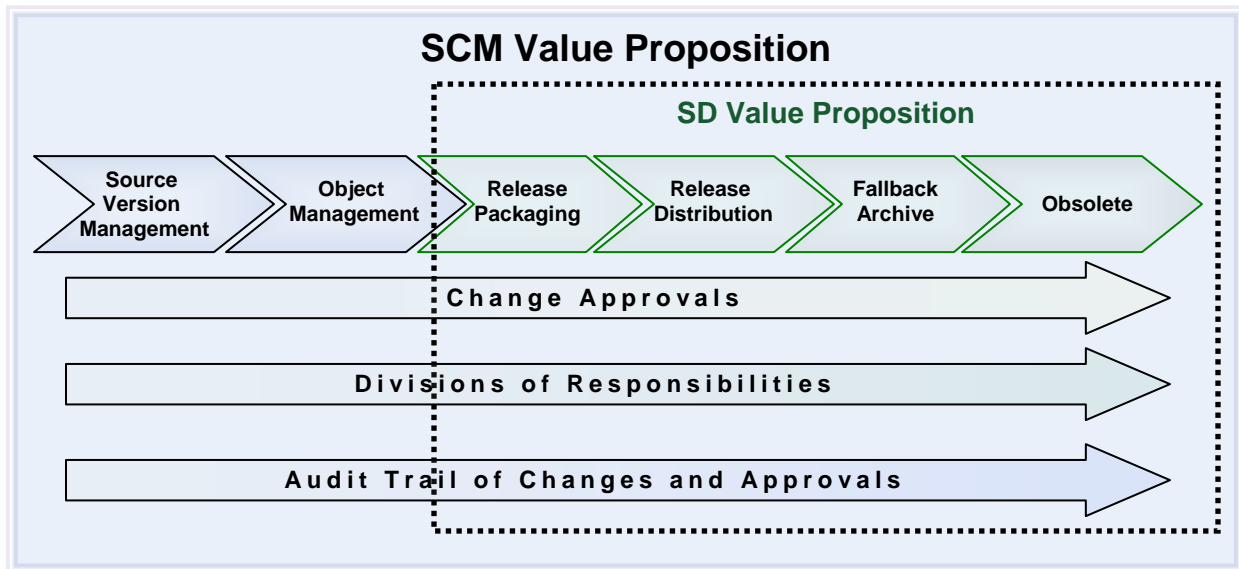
SCM Value Proposition

SD Value Proposition

Source Version Management

Object Management

Release Packaging

Release Distribution

Fallback Archive

Obsolete

Change Approvals

Divisions of Responsibilities

Audit Trail of Changes and Approvals